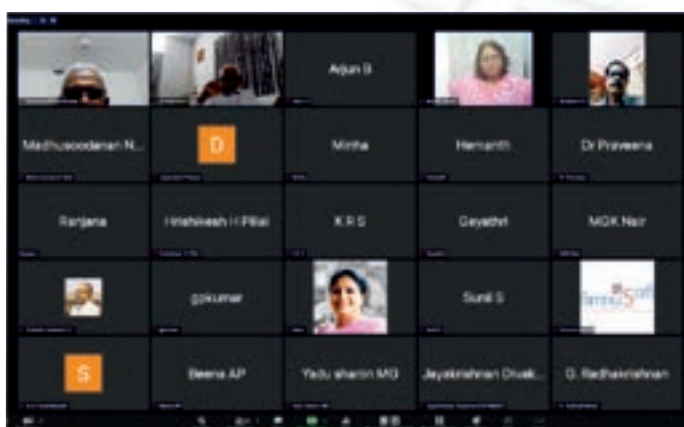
Arjun B

Madhusoodanan N...

D

Minha

Hemanth

Dr Praveena

Ranjana

Hrishikesh H Pillai

K R S

Gayathri

MGK Nair

gpkumar

Sunil S

S

Beena AP

Yadu sharon MG

Jayakrishnan Chakk...

G. Radhakrishnan